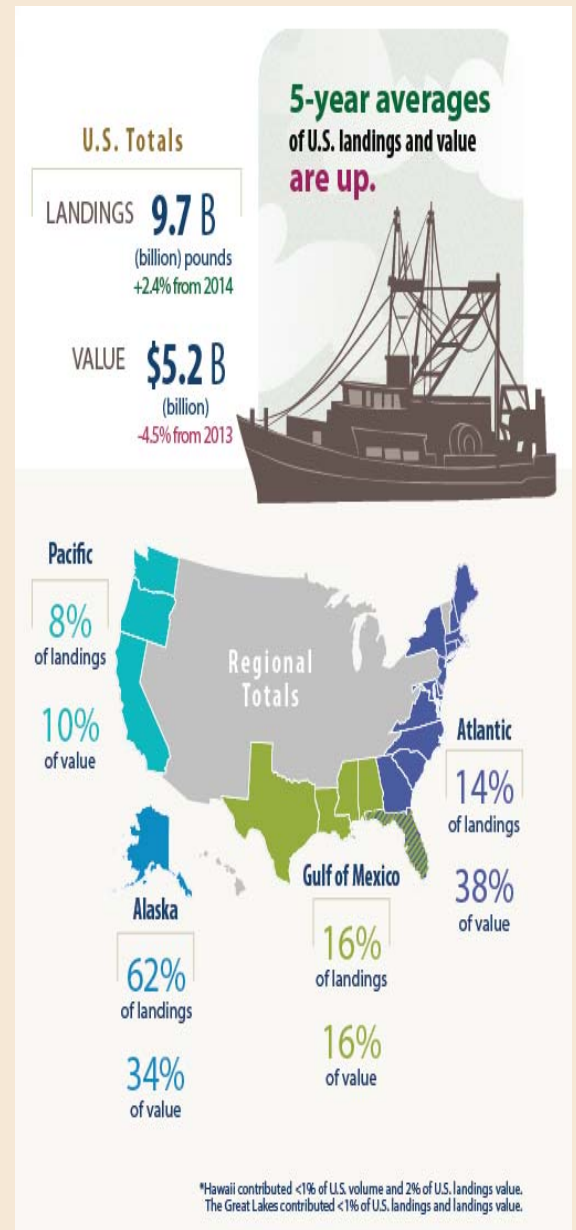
U.S. Totals

LANDINGS 9.7 B
(billion) pounds
+2.4% from 2014

VALUE $5.2 B
(billion)
-4.5% from 2013

5-year averages
of U.S. landings and value
are up.

Pacific
8%
of landings
10%
of value

Regional Totals

Atlantic
14%
of landings
38%
of value

Gulf of Mexico
16%
of landings
16%
of value

Alaska
62%
of landings
34%
of value

*Hawaii contributed <1% of U.S. volume and 2% of U.S. landings value.
The Great Lakes contributed <1% of U.S. landings and landings value.